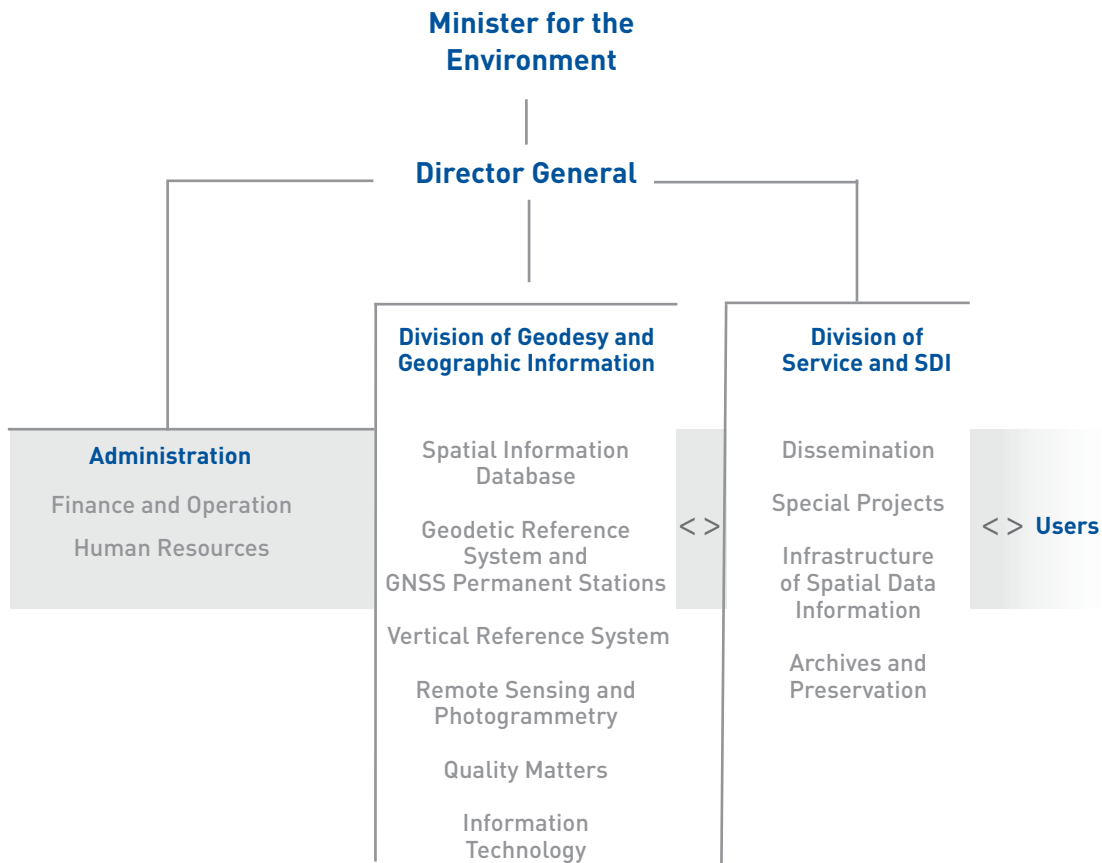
Minister for the Environment

Director General

Division of Geodesy and Geographic Information

Division of Service and SDI

Administration

Finance and Operation

Human Resources

Spatial Information Database

Geodetic Reference System and GNSS Permanent Stations

Vertical Reference System

Remote Sensing and Photogrammetry

Quality Matters

Information Technology

< >

Dissemination

Special Projects

Infrastructure of Spatial Data Information

Archives and Preservation

< > Users